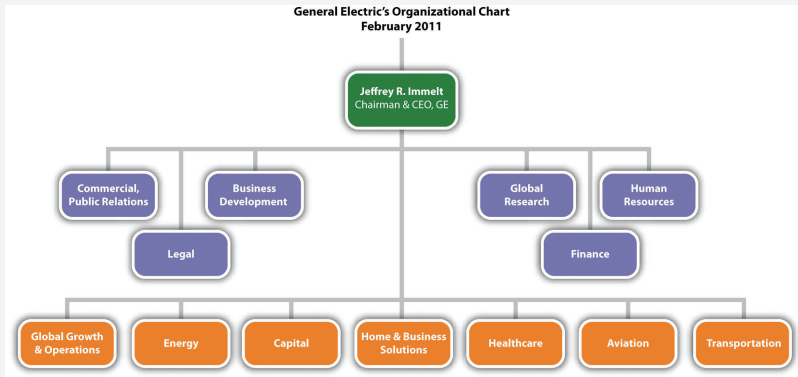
General Electric's Organizational Chart
February 2011

Jeffrey R. Immelt
Chairman & CEO, GE

Commercial, Public Relations

Business Development

Legal

Global Research

Human Resources

Finance

Global Growth & Operations

Energy

Capital

Home & Business Solutions

Healthcare

Aviation

Transportation